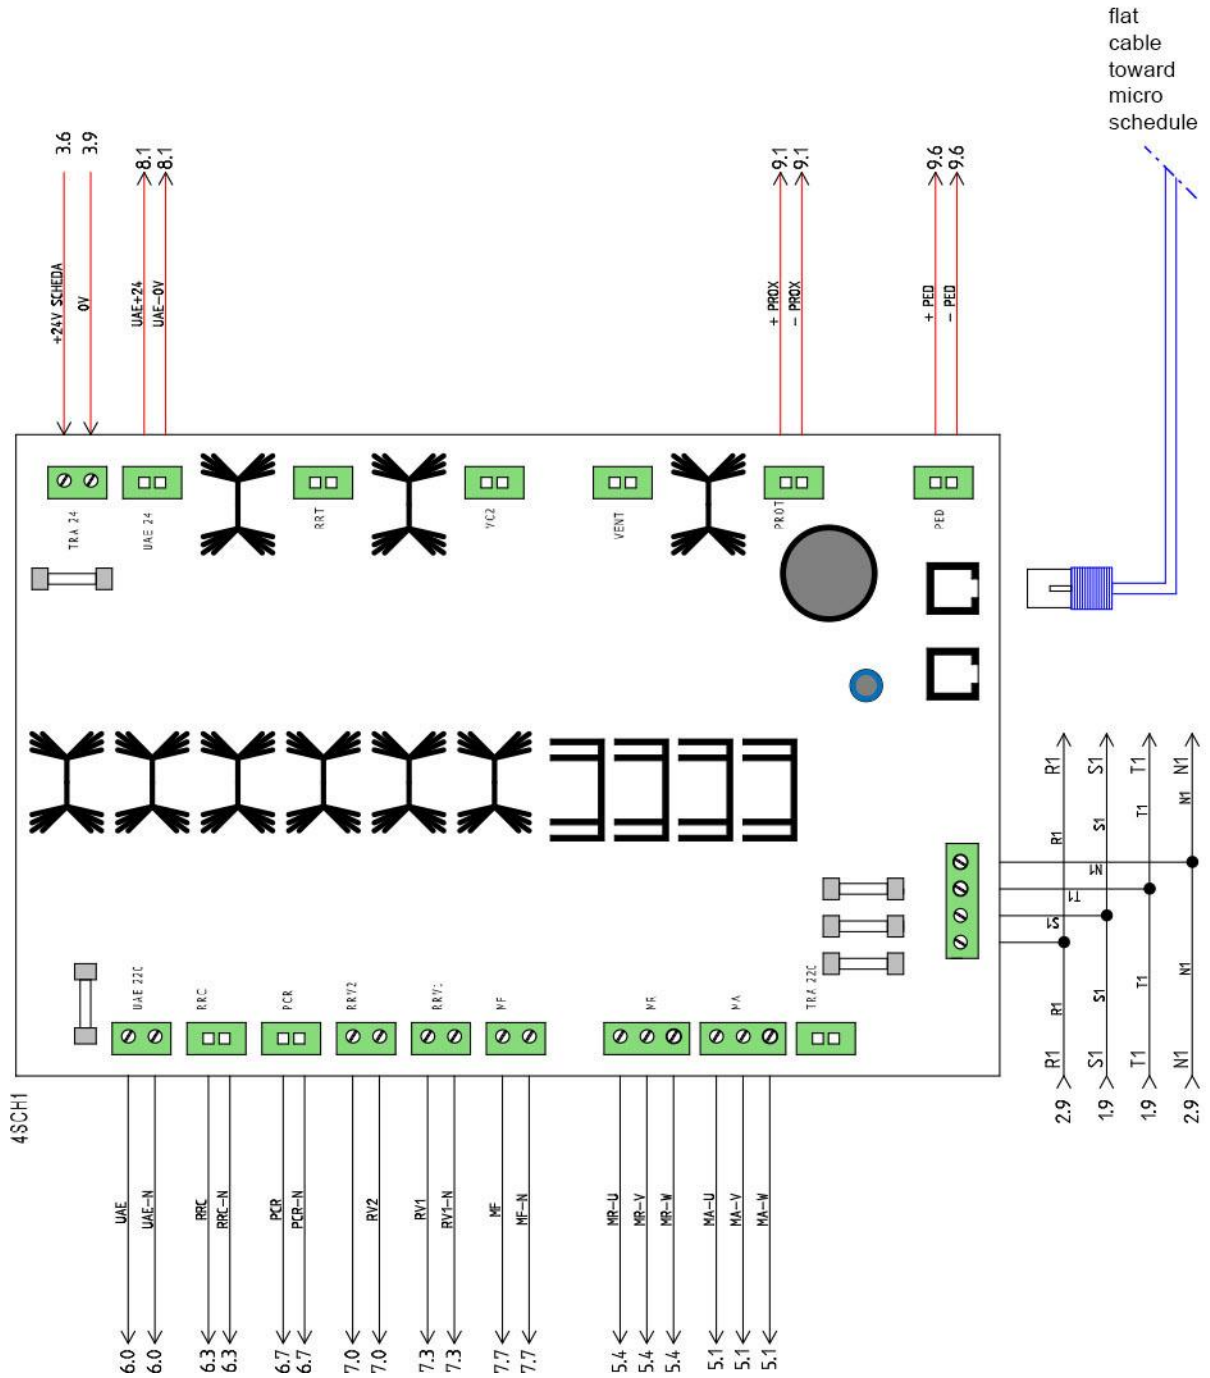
flat cable toward micro schedule

3.6
3.9
8.1
8.1
9.1
9.1
9.6
9.6

+24V SCHEDA
0V
UAE+24
UAE-0V
+ PROX
- PROX
+ PED
- PED

TRA 24
UAE 24
RRT
YC2
VENT
PROT
PED

R1
S1
T1
N1
R1
S1
T1
N1
N1
T1
S1
R1
S1
T1
N1
R1
S1
T1
N1
2.9
1.9
1.9
2.9

UAE 22C
RRC
PCR
RRY2
RRY1
MF
MR
MA
TRA 22C

4SCH1

UAE
UAE-N
RRC
RRC-N
PCR
PCR-N
RV2
RV1
RV1-N
MF
MF-N
MR-U
MR-V
MR-W
MA-U
MA-V
MA-W

6.0
6.0
6.3
6.3
6.7
6.7
7.0
7.0
7.3
7.3
7.7
7.7
5.4
5.4
5.4
5.1
5.1
5.1